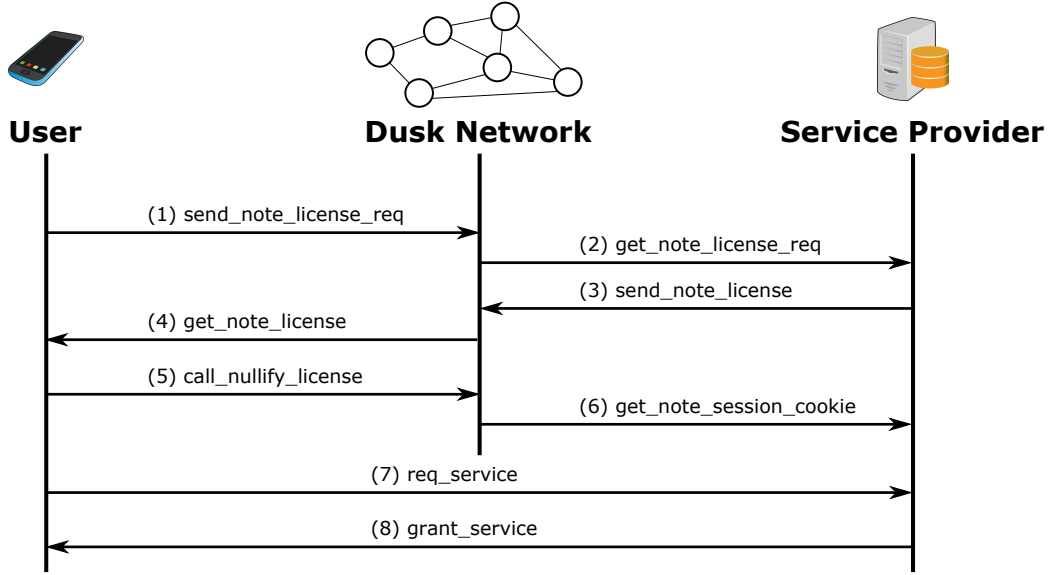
User
Dusk Network
Service Provider

(1) send_note_license_req
(2) get_note_license_req
(3) send_note_license
(4) get_note_license
(5) call_nullify_license
(6) get_note_session_cookie
(7) req_service
(8) grant_service